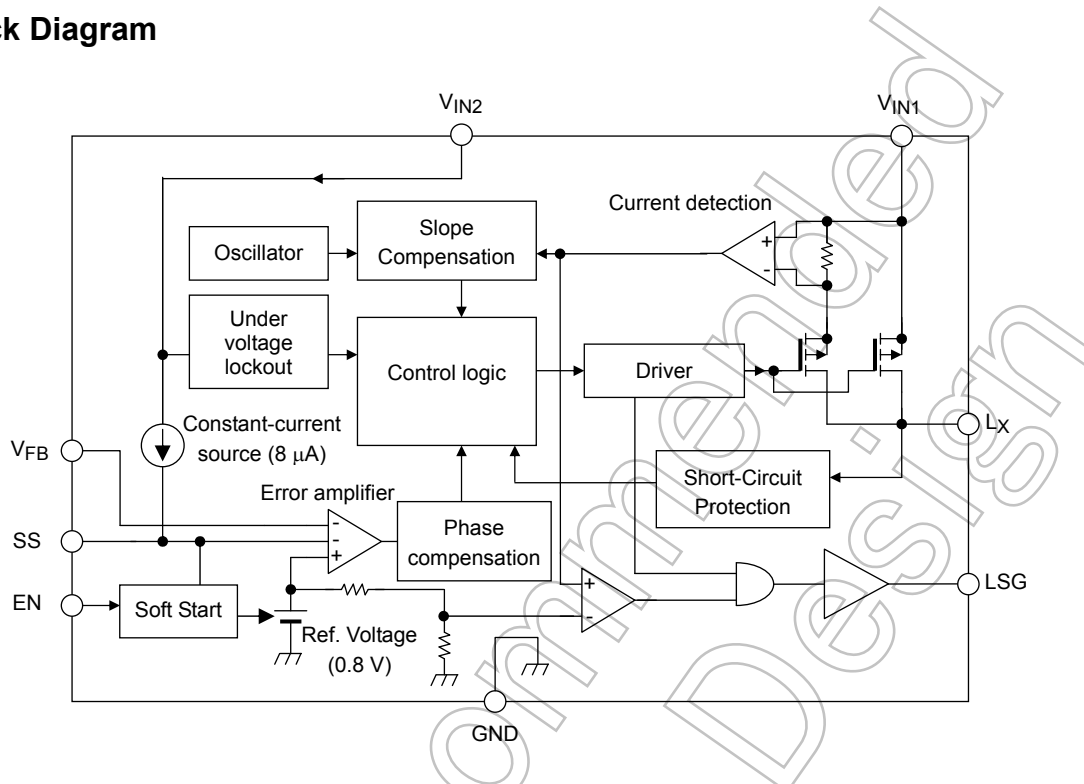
ck Diagram

$V_{IN2}$

$V_{IN1}$

Current detection

Oscillator

Slope Compensation

+

-

Under voltage lockout

Control logic

Driver

$L_X$

Constant-current source (8 μA)

$V_{FB}$

Short-Circuit Protection

Error amplifier

-

-

+

Phase compensation

SS

+

-

LSG

EN

Soft Start

Ref. Voltage (0.8 V)

GND

ommended Design